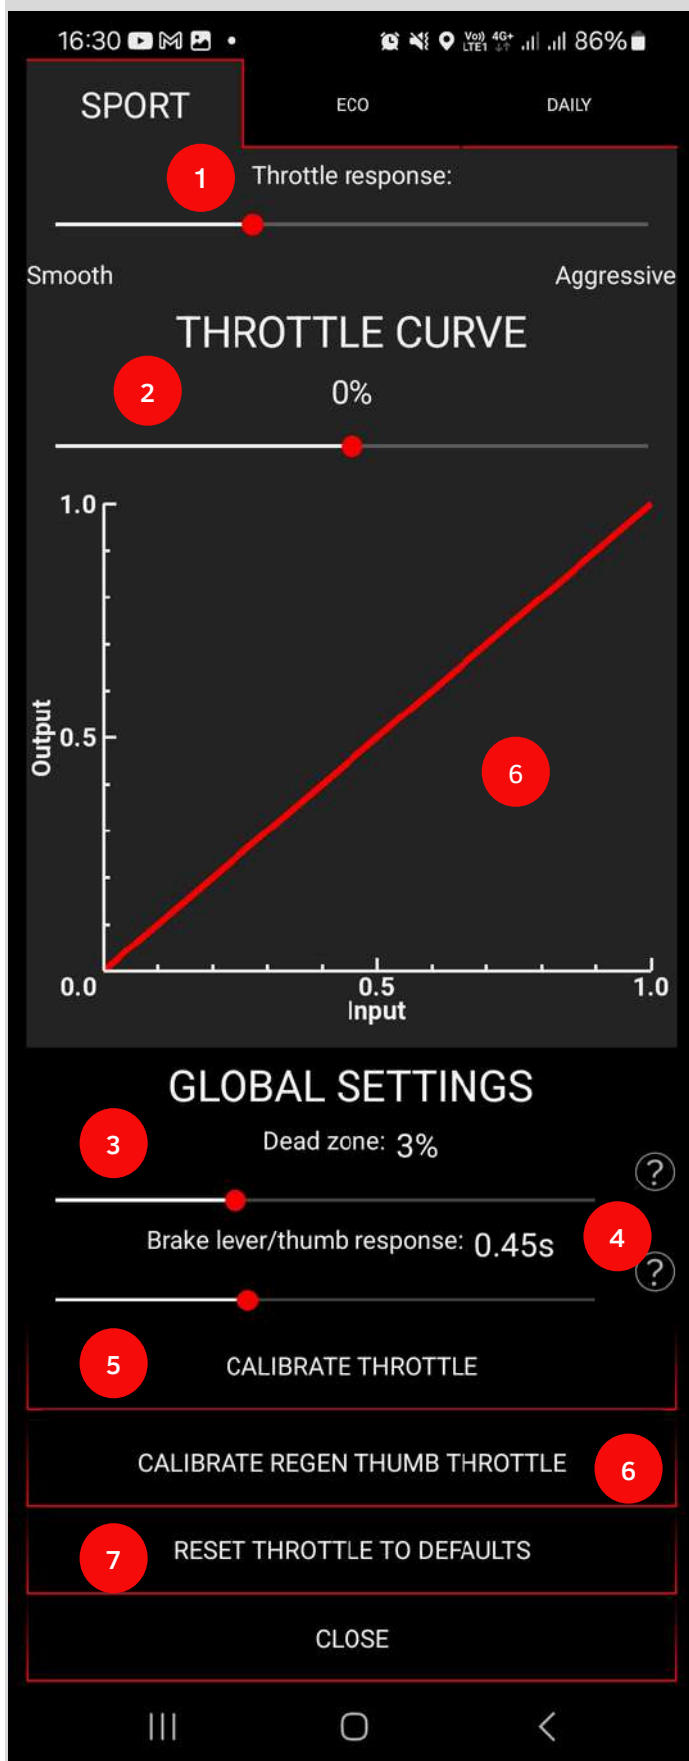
16:30 86%

SPORT
ECO
DAILY

1 Throttle response:

Smooth
Aggressive

THROTTLE CURVE

2 0%

1.0
0.5
0.0
Output
0.5
1.0
Input
6

GLOBAL SETTINGS

3 Dead zone: 3%
?

Brake lever/thumb response: 0.45s 4
?

5 CALIBRATE THROTTLE

CALIBRATE REGEN THUMB THROTTLE 6

7 RESET THROTTLE TO DEFAULTS

CLOSE